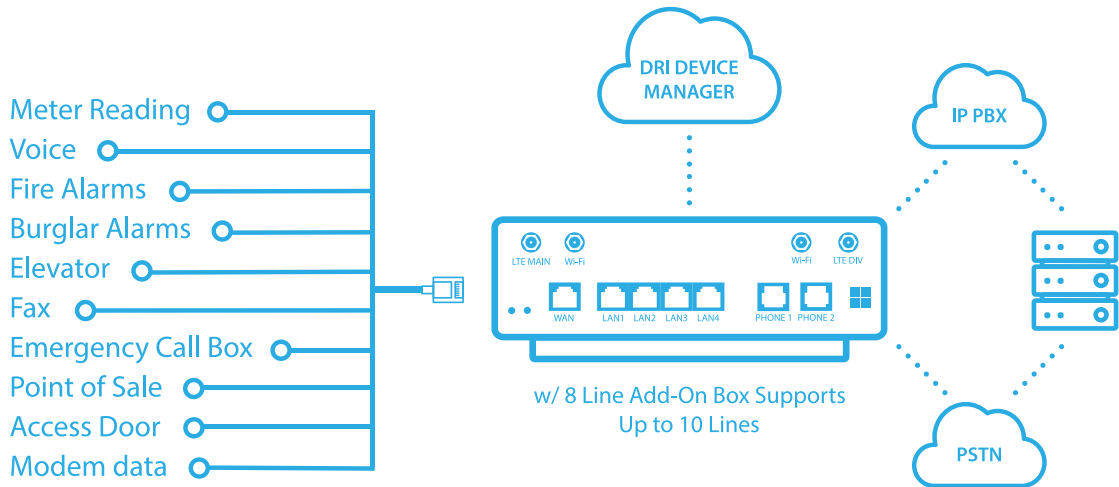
Meter Reading
Voice
Fire Alarms
Burglar Alarms
Elevator
Fax
Emergency Call Box
Point of Sale
Access Door
Modem data

DRI DEVICE MANAGER

LTE MAIN
Wi-Fi
Wi-Fi
LTE DIV
WAN
LAN1
LAN2
LAN3
LAN4
PHONE 1
PHONE 2

w/ 8 Line Add-On Box Supports Up to 10 Lines

IP PBX

PSTN